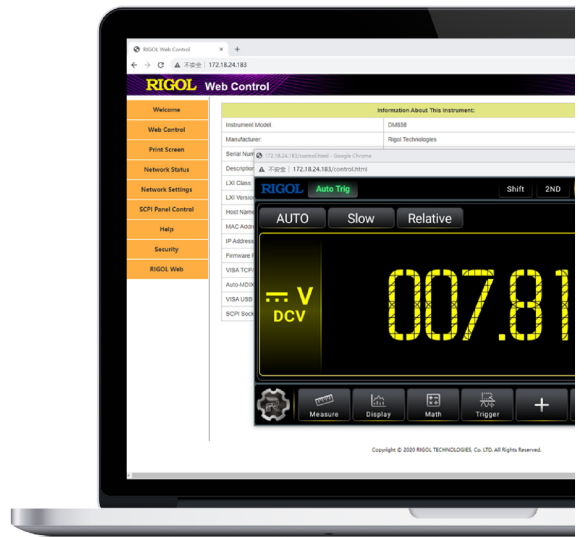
RIGOL Web Control ×
不安全 | 172.18.24.183

RIGOL Web Control

Welcome
Web Control
Print Screen
Network Status
Network Settings
SCPI Panel Control
Help
Security
RIGOL Web

| Information About This Instrument: | |
|---|---|
| Instrument Model | DM858 |
| Manufacturer | Rigol Technologies |
| Serial Num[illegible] | |
| Descriptio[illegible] | |
| LXI Class | |
| LXI Versio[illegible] | |
| Host Nam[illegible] | |
| MAC Addr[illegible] | |
| IP Address | |
| Firmware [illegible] | |
| VISA TCP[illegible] | |
| Auto-MDIX | |
| VISA USB | |
| SCPI Sock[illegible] | |

172.18.24.183/control.html - Google Chrome
不安全 | 172.18.24.183/control.html

RIGOL Auto Trig Shift 2ND
AUTO Slow Relative
V
DCV
007.81
Measure Display Math Trigger +

Copyright © 2020 RIGOL TECHNOLOGIES, Co. LTD. All Rights Reserved.